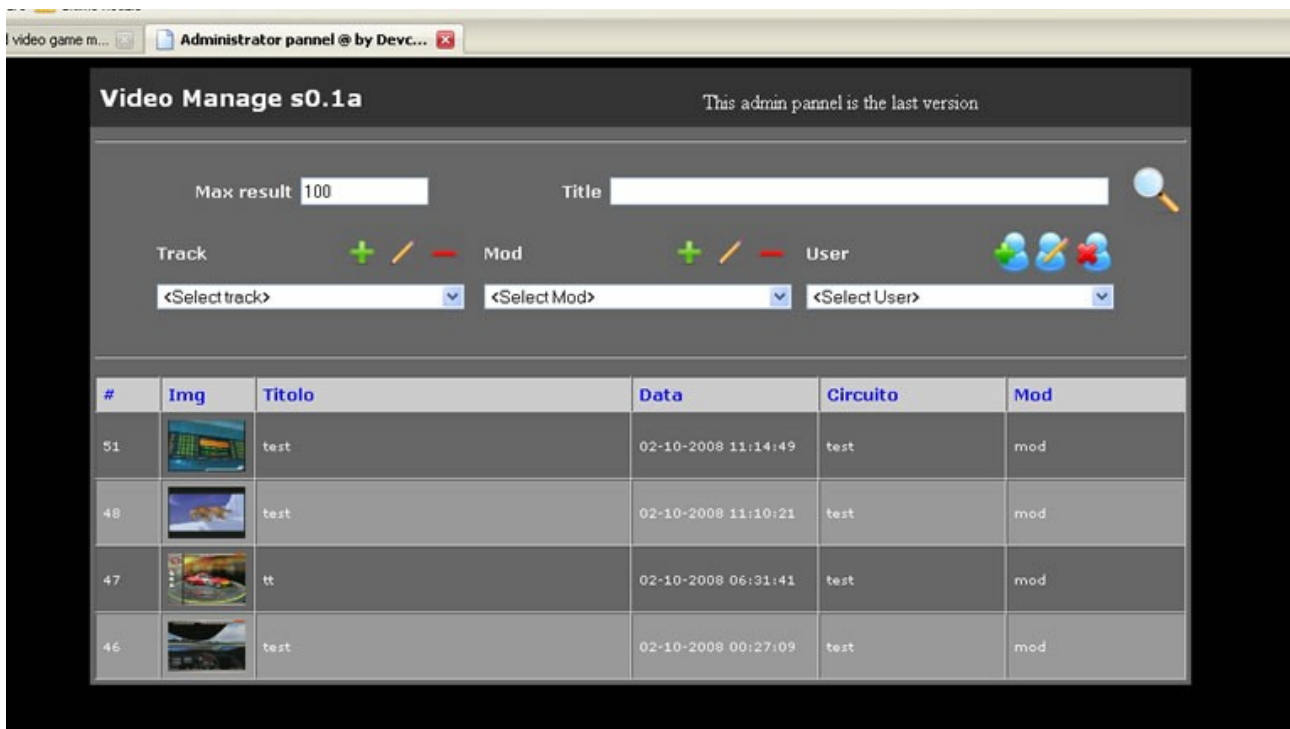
l video game m... | Administrator pannel @ by Devc...

Video Manage s0.1a

This admin pannel is the last version

Max result 100

Title

Track

Mod

User

<Select track>

<Select Mod>

<Select User>

| # | Img | Titolo | Data | Circuito | Mod |
|---|---|---|---|---|---|
| 51 | | test | 02-10-2008 11:14:49 | test | mod |
| 48 | | test | 02-10-2008 11:10:21 | test | mod |
| 47 | | tt | 02-10-2008 06:31:41 | test | mod |
| 46 | | test | 02-10-2008 00:27:09 | test | mod |